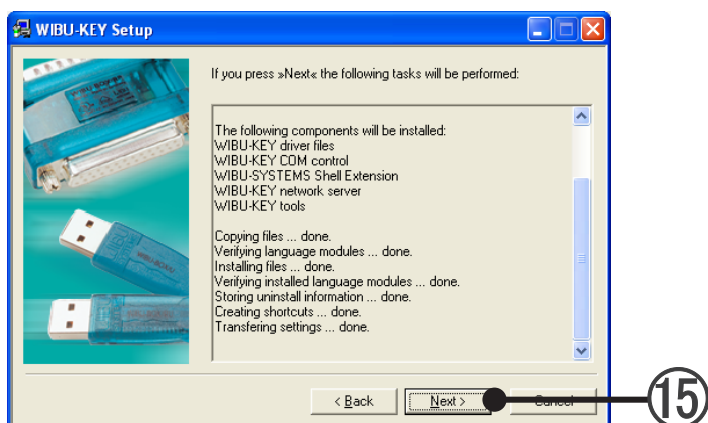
WIBU-KEY Setup

If you press »Next« the following tasks will be performed:

The following components will be installed:
WIBU-KEY driver files
WIBU-KEY COM control
WIBU-SYSTEMS Shell Extension
WIBU-KEY network server
WIBU-KEY tools

Copying files ... done.
Verifying language modules ... done.
Installing files ... done.
Verifying installed language modules ... done.
Storing uninstall information ... done.
Creating shortcuts ... done.
Transfering settings ... done.

< Back Next > Cancel

⑮